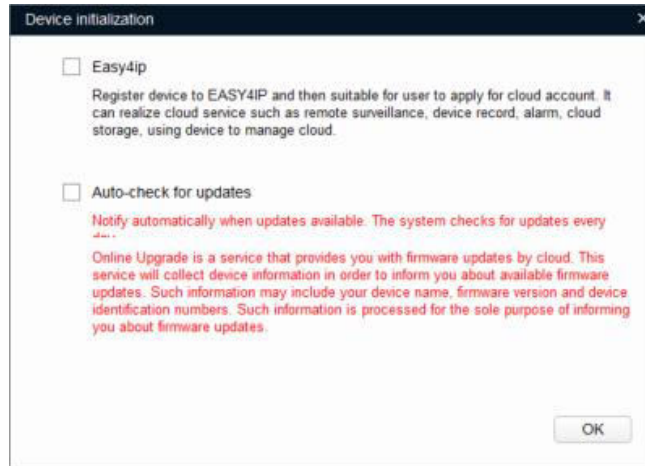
Device initialization

Easy4ip

Register device to EASY4IP and then suitable for user to apply for cloud account. It can realize cloud service such as remote surveillance, device record, alarm, cloud storage, using device to manage cloud.

Auto-check for updates

Notify automatically when updates available. The system checks for updates every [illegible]

Online Upgrade is a service that provides you with firmware updates by cloud. This service will collect device information in order to inform you about available firmware updates. Such information may include your device name, firmware version and device identification numbers. Such information is processed for the sole purpose of informing you about firmware updates.

OK